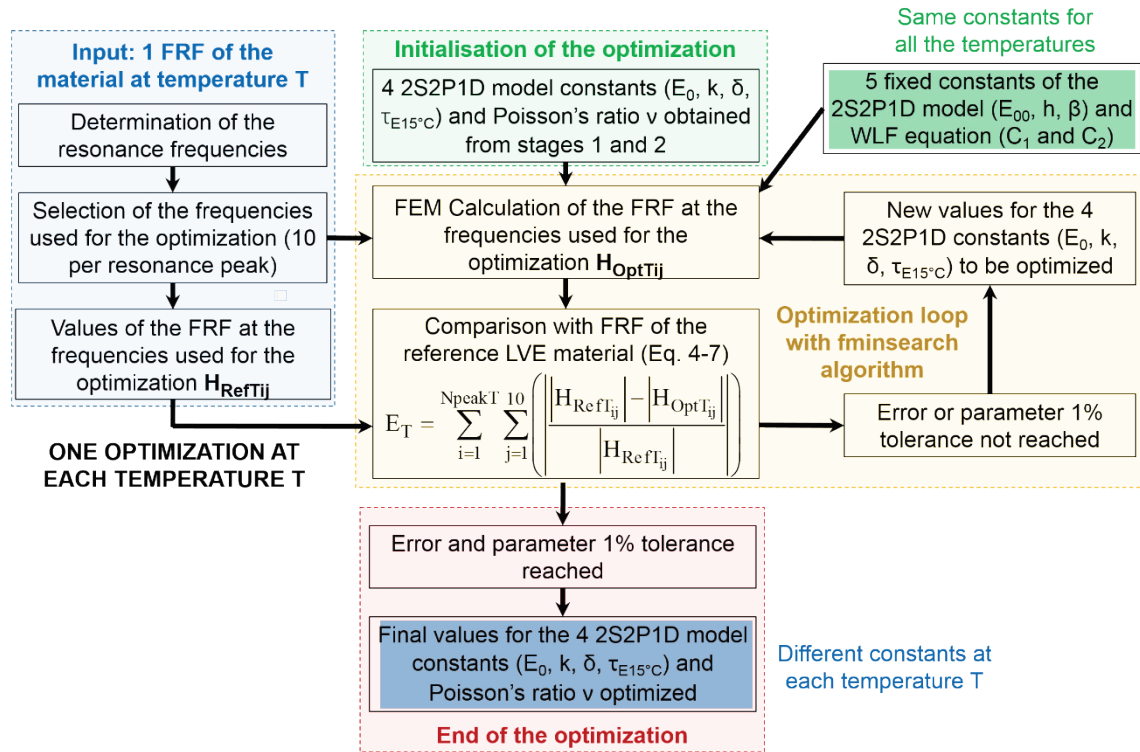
Same constants for all the temperatures

Input: 1 FRF of the material at temperature T

Determination of the resonance frequencies

Selection of the frequencies used for the optimization (10 per resonance peak)

Values of the FRF at the frequencies used for the optimization $\mathbf{H_{RefTij}}$

ONE OPTIMIZATION AT EACH TEMPERATURE T

Initialisation of the optimization

4 2S2P1D model constants ($E_0$, k, δ, $\tau_{E15°C}$) and Poisson's ratio ν obtained from stages 1 and 2

5 fixed constants of the 2S2P1D model ($E_{00}$, h, β) and WLF equation ($C_1$ and $C_2$)

FEM Calculation of the FRF at the frequencies used for the optimization $\mathbf{H_{OptTij}}$

New values for the 4 2S2P1D constants ($E_0$, k, δ, $\tau_{E15°C}$) to be optimized

Comparison with FRF of the reference LVE material (Eq. 4-7)

$E_T = \sum_{i=1}^{NpeakT} \sum_{j=1}^{10} \left( \frac{\left| \left| H_{RefT_{ij}} \right| - \left| H_{OptT_{ij}} \right| \right|}{\left| H_{RefT_{ij}} \right|} \right)$

Optimization loop with fminsearch algorithm

Error or parameter 1% tolerance not reached

Error and parameter 1% tolerance reached

Final values for the 4 2S2P1D model constants ($E_0$, k, δ, $\tau_{E15°C}$) and Poisson's ratio ν optimized

Different constants at each temperature T

End of the optimization